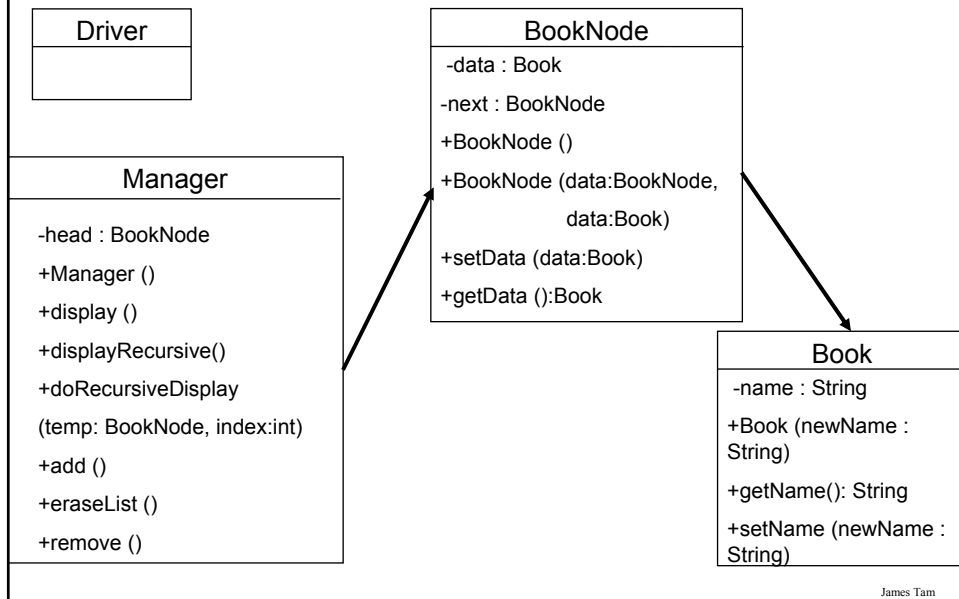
Driver

BookNode
-data : Book
-next : BookNode
+BookNode ()
+BookNode (data:BookNode, data:Book)
+setData (data:Book)
+getData ():Book

Manager
-head : BookNode
+Manager ()
+display ()
+displayRecursive()
+doRecursiveDisplay (temp: BookNode, index:int)
+add ()
+eraseList ()
+remove ()

Book
-name : String
+Book (newName : String)
+getName(): String
+setName (newName : String)

James Tam